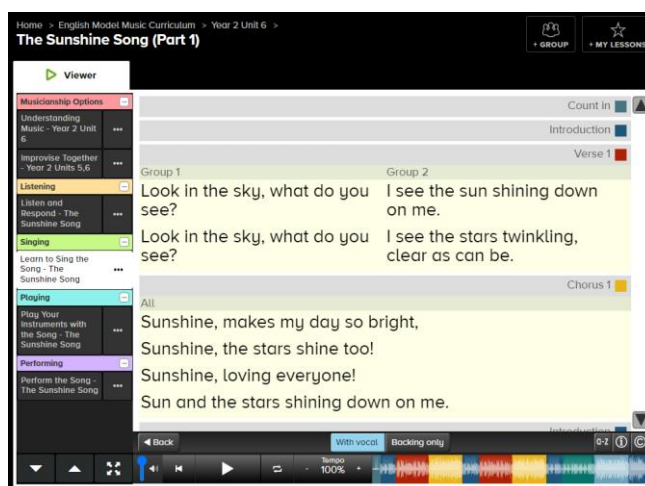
Home > English Model Music Curriculum > Year 2 Unit 6 >
The Sunshine Song (Part 1)

+ GROUP
+ MY LESSONS

Viewer

Musicianship Options
Understanding Music - Year 2 Unit 6
Improvise Together - Year 2 Units 5,6
Listening
Listen and Respond - The Sunshine Song
Singing
Learn to Sing the Song - The Sunshine Song
Playing
Play Your Instruments with the Song - The Sunshine Song
Performing
Perform the Song - The Sunshine Song

Count in
Introduction
Verse 1

Group 1
Look in the sky, what do you see?
Look in the sky, what do you see?

Group 2
I see the sun shining down on me.
I see the stars twinkling, clear as can be.

Chorus 1
All
Sunshine, makes my day so bright,
Sunshine, the stars shine too!
Sunshine, loving everyone!
Sun and the stars shining down on me.

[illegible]

Back
With vocal
Backing only
Tempo
100%